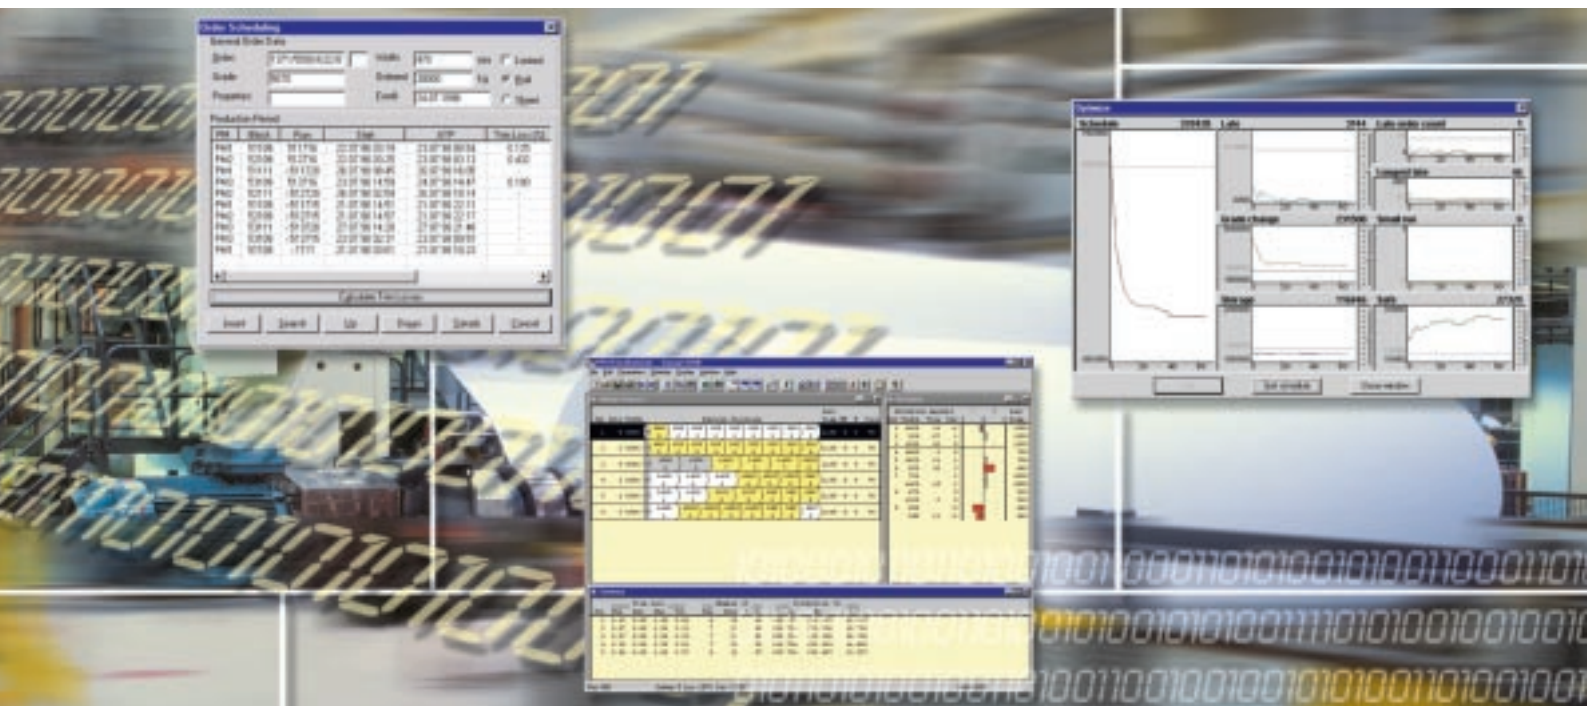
Order Scheduling

Order:

Grade:

Property:

Width:

Ordered:

Finish:

Production Period

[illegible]

Calculate Time Losses

Insert

Search

Up

Down

Delete

Cancel

Optimizer

Schedule

Late

Late order count

Grade change

Storage

Sets

Exit

Set schedule

Close window

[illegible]

0010101001010101001110101001001010

10011001001001010100110100101